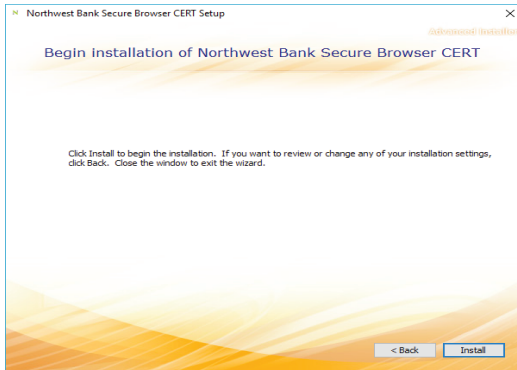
Northwest Bank Secure Browser CERT Setup

Advanced Installer

Begin installation of Northwest Bank Secure Browser CERT

Click Install to begin the installation. If you want to review or change any of your installation settings, click Back. Close the window to exit the wizard.

< Back

Install